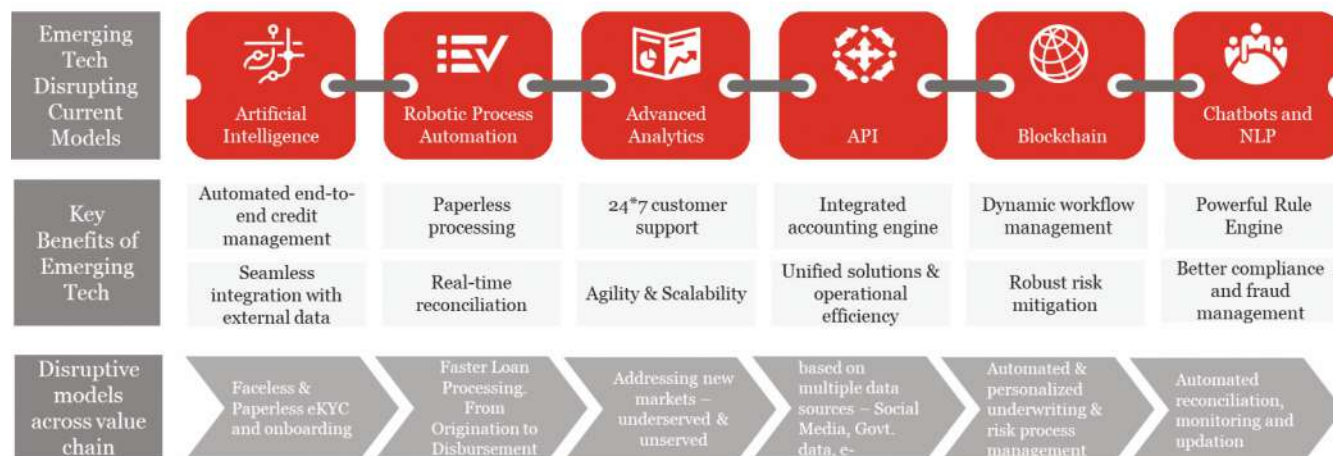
Emerging Tech Disrupting Current Models

Artificial Intelligence

Robotic Process Automation

Advanced Analytics

API

Blockchain

Chatbots and NLP

Key Benefits of Emerging Tech

Automated end-to-end credit management

Paperless processing

24*7 customer support

Integrated accounting engine

Dynamic workflow management

Powerful Rule Engine

Seamless integration with external data

Real-time reconciliation

Agility & Scalability

Unified solutions & operational efficiency

Robust risk mitigation

Better compliance and fraud management

Disruptive models across value chain

Faceless & Paperless eKYC and onboarding

Faster Loan Processing. From Origination to Disbursement

Addressing new markets – underserved & unserved

based on multiple data sources – Social Media, Govt. data, e-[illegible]

Automated & personalized underwriting & risk process management

Automated reconciliation, monitoring and updation